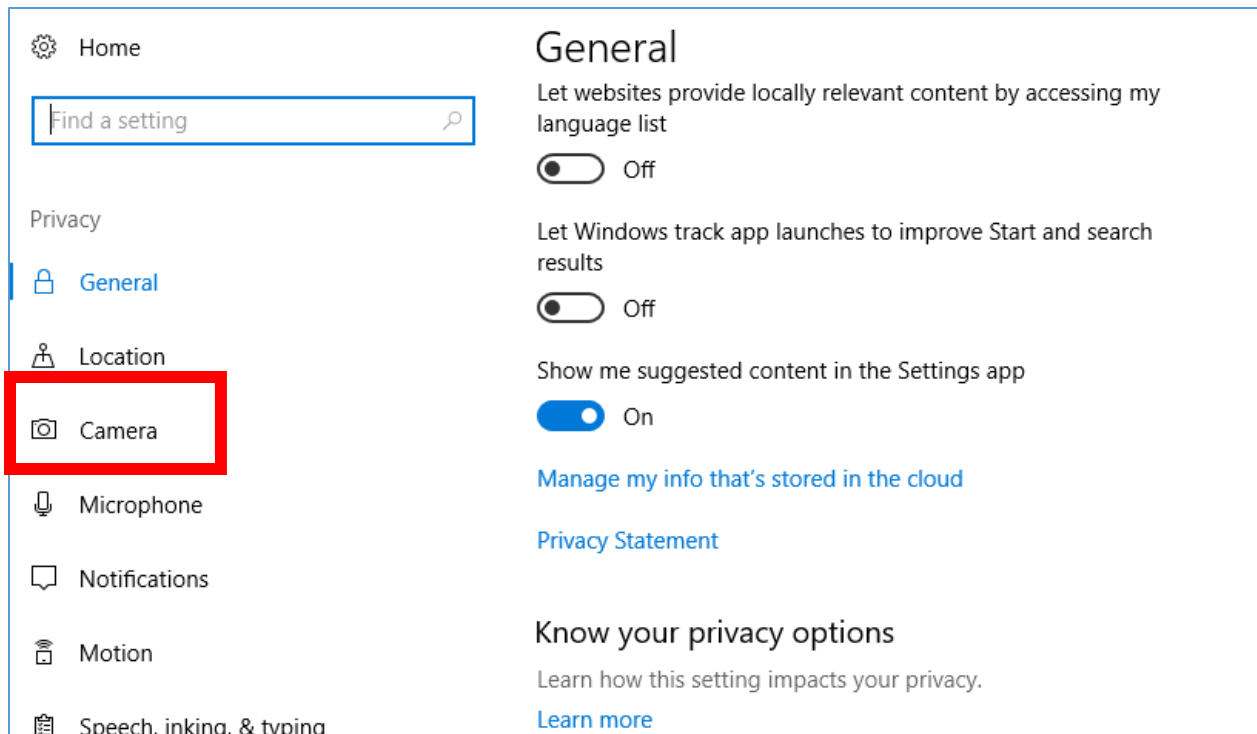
Home

Find a setting

Privacy

General

Location

Camera

Microphone

Notifications

Motion

Speech, inking, & typing

General

Let websites provide locally relevant content by accessing my language list

Off

Let Windows track app launches to improve Start and search results

Off

Show me suggested content in the Settings app

On

Manage my info that's stored in the cloud

Privacy Statement

Know your privacy options

Learn how this setting impacts your privacy.

Learn more